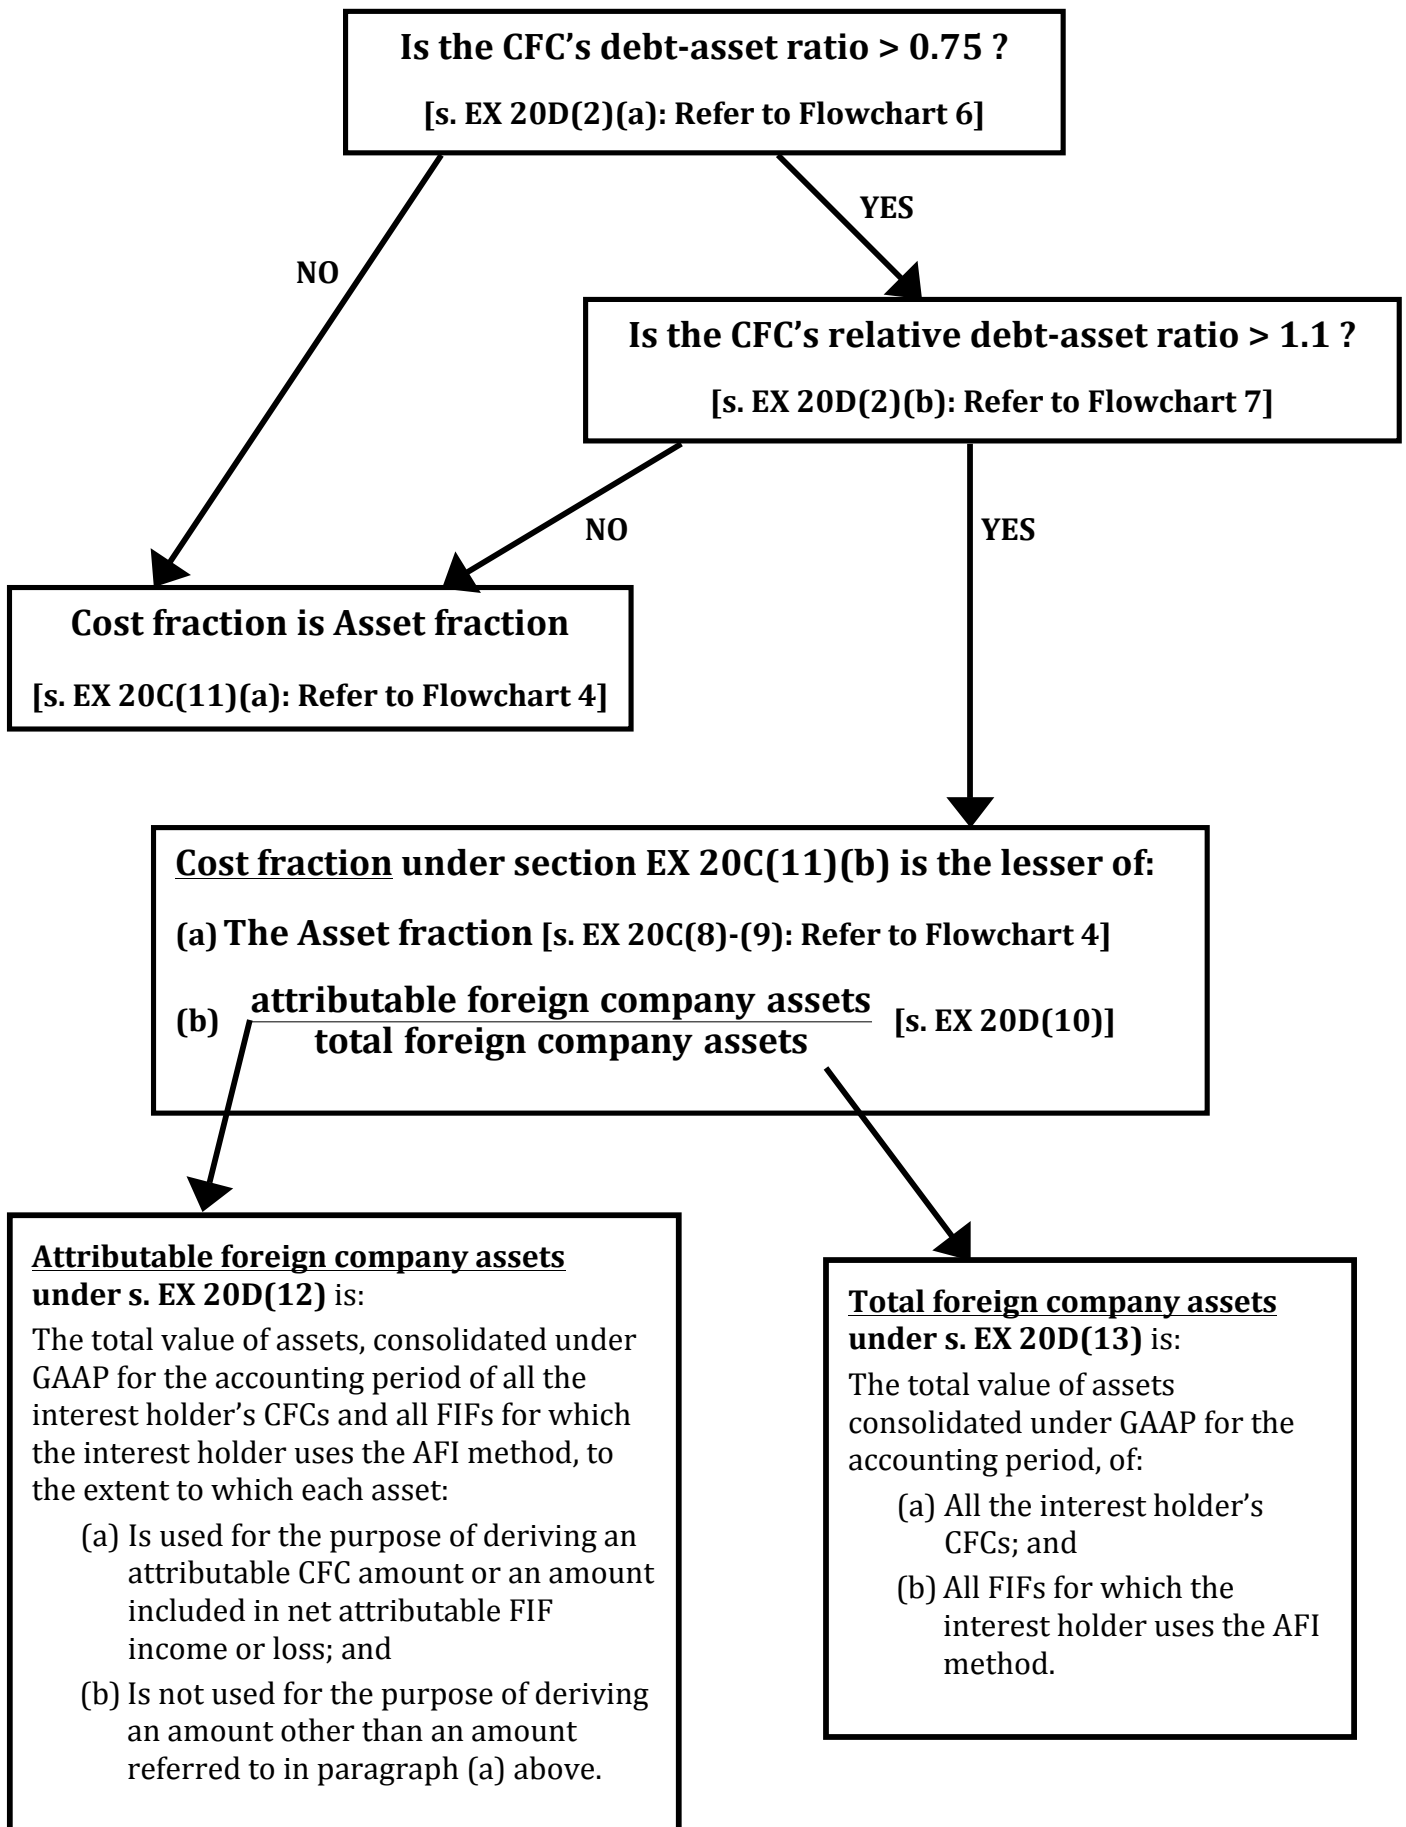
Is the CFC's debt-asset ratio > 0.75 ?

[s. EX 20D(2)(a): Refer to Flowchart 6]

NO

YES

Is the CFC's relative debt-asset ratio > 1.1 ?

[s. EX 20D(2)(b): Refer to Flowchart 7]

NO

YES

Cost fraction is Asset fraction

[s. EX 20C(11)(a): Refer to Flowchart 4]

Cost fraction under section EX 20C(11)(b) is the lesser of:

(a) The Asset fraction [s. EX 20C(8)-(9): Refer to Flowchart 4]

(b) $\frac{\text{attributable foreign company assets}}{\text{total foreign company assets}}$ [s. EX 20D(10)]

Attributable foreign company assets under s. EX 20D(12) is:

The total value of assets, consolidated under GAAP for the accounting period of all the interest holder's CFCs and all FIFs for which the interest holder uses the AFI method, to the extent to which each asset:

(a) Is used for the purpose of deriving an attributable CFC amount or an amount included in net attributable FIF income or loss; and

(b) Is not used for the purpose of deriving an amount other than an amount referred to in paragraph (a) above.

Total foreign company assets under s. EX 20D(13) is:

The total value of assets consolidated under GAAP for the accounting period, of:

(a) All the interest holder's CFCs; and

(b) All FIFs for which the interest holder uses the AFI method.